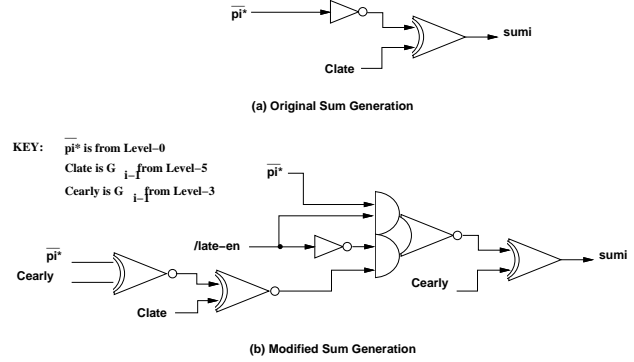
$\overline{pi}$*

sumi

Clate

(a) Original Sum Generation

KEY: $\overline{pi}$* is from Level−0

Clate is $G_{i-1}$ from Level−5

Cearly is $G_{i-1}$ from Level−3

$\overline{pi}$*

/late−en

$\overline{pi}$*

Cearly

sumi

Cearly

Clate

(b) Modified Sum Generation